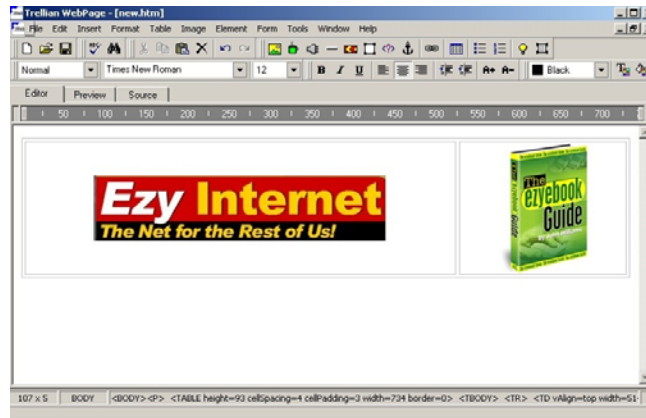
Trellian WebPage - [new.htm]

File Edit Insert Format Table Image Element Form Tools Window Help

Normal Times New Roman 12 B I U Black

Editor Preview Source

50 100 150 200 250 300 350 400 450 500 550 600 650 700

Ezy Internet
The Net for the Rest of Us!

The ezyebook Guide

107 x 5 BODY <BODY><P> <TABLE height=93 cellSpacing=4 cellPadding=3 width=734 border=0> <TBODY> <TR> <TD vAlign=top width=51